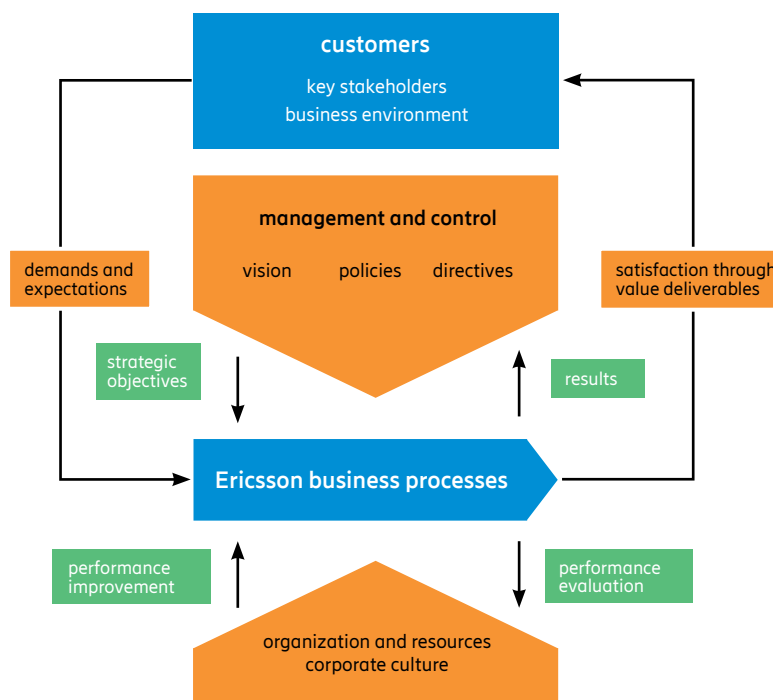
customers
key stakeholders
business environment

management and control
vision policies directives

demands and expectations

satisfaction through value deliverables

strategic objectives

results

Ericsson business processes

performance improvement

performance evaluation

organization and resources
corporate culture